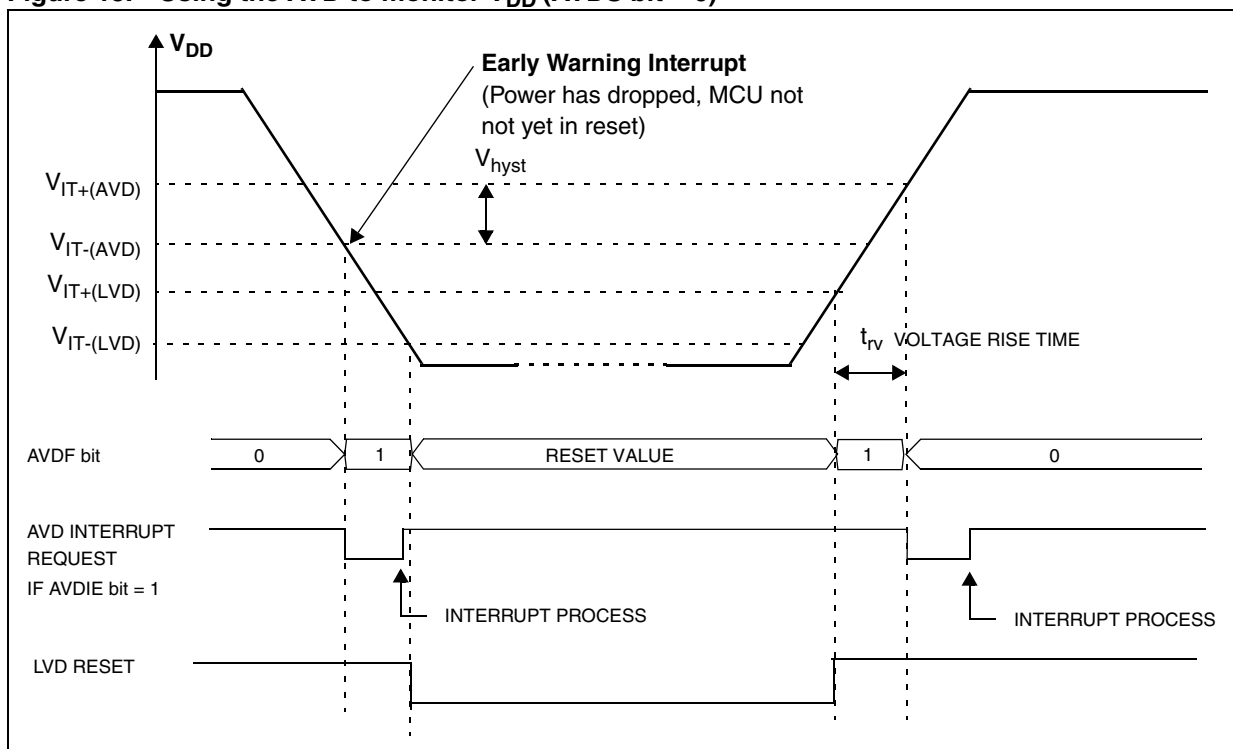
Figure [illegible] Using the AVD to Monitor $V_{DD}$ ([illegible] bit = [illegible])

$V_{DD}$

Early Warning Interrupt
(Power has dropped, MCU not not yet in reset)

$V_{hyst}$

$V_{IT+(AVD)}$

$V_{IT-(AVD)}$

$V_{IT+(LVD)}$

$V_{IT-(LVD)}$

$t_{rv}$ VOLTAGE RISE TIME

AVDF bit

0

1

RESET VALUE

1

0

AVD INTERRUPT REQUEST
IF AVDIE bit = 1

INTERRUPT PROCESS

INTERRUPT PROCESS

LVD RESET